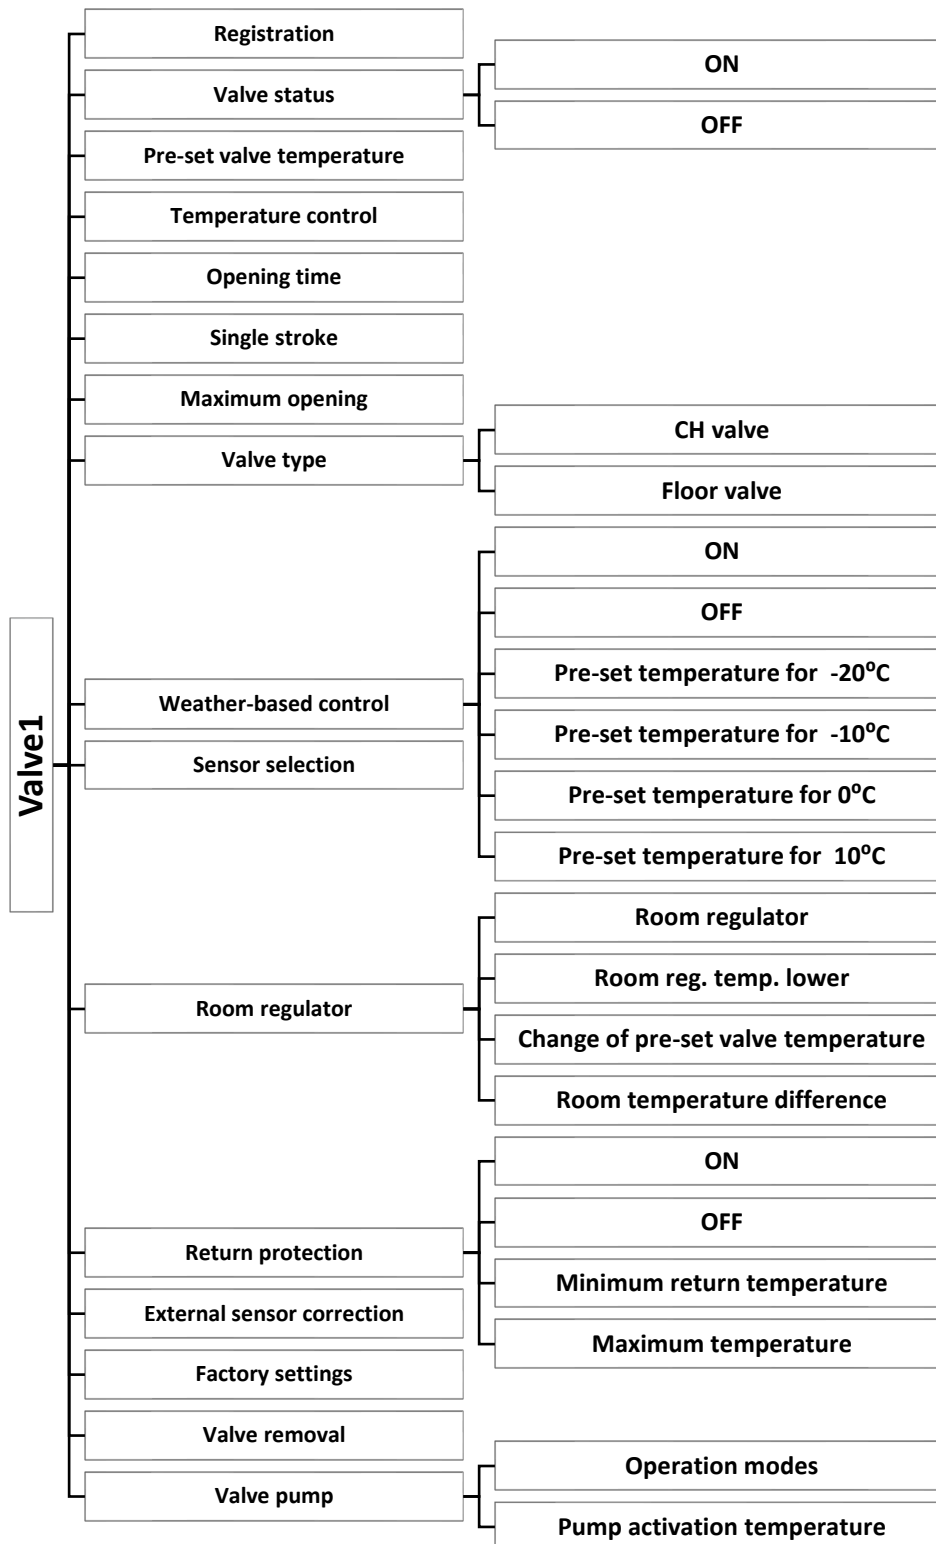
Valve1

Registration

Valve status

ON

OFF

Pre-set valve temperature

Temperature control

Opening time

Single stroke

Maximum opening

Valve type

CH valve

Floor valve

Weather-based control

ON

OFF

Pre-set temperature for -20$^{o}$C

Pre-set temperature for -10$^{o}$C

Pre-set temperature for 0$^{o}$C

Pre-set temperature for 10$^{o}$C

Sensor selection

Room regulator

Room regulator

Room reg. temp. lower

Change of pre-set valve temperature

Room temperature difference

Return protection

ON

OFF

Minimum return temperature

Maximum temperature

External sensor correction

Factory settings

Valve removal

Valve pump

Operation modes

Pump activation temperature